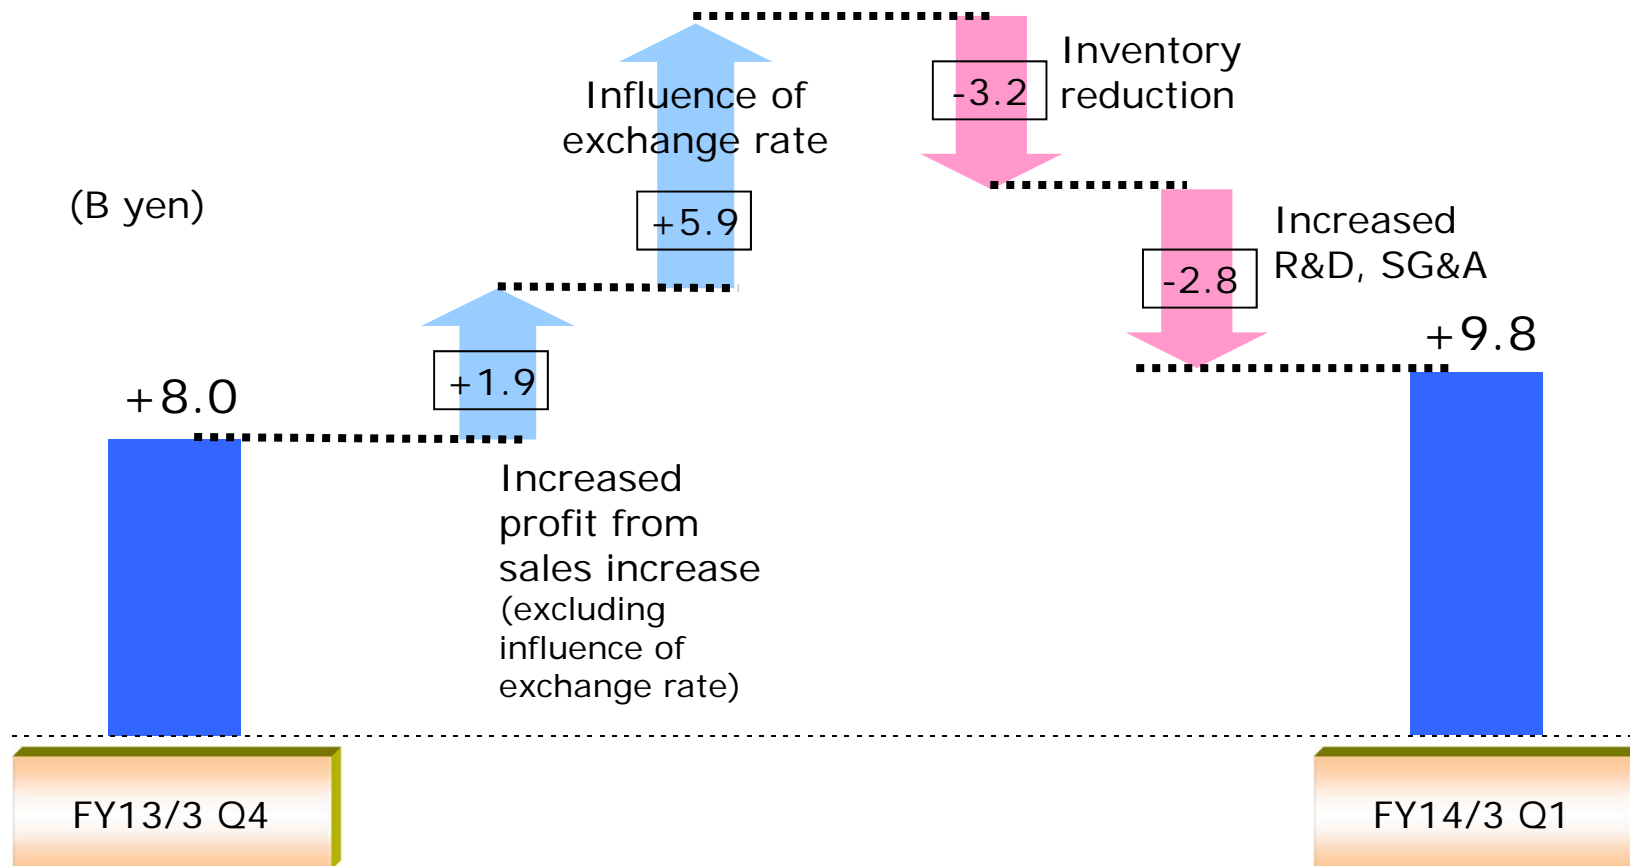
(B yen)

+8.0

+1.9

Increased profit from sales increase (excluding influence of exchange rate)

Influence of exchange rate

+5.9

-3.2

Inventory reduction

-2.8

Increased R&D, SG&A

+9.8

FY13/3 Q4

FY14/3 Q1